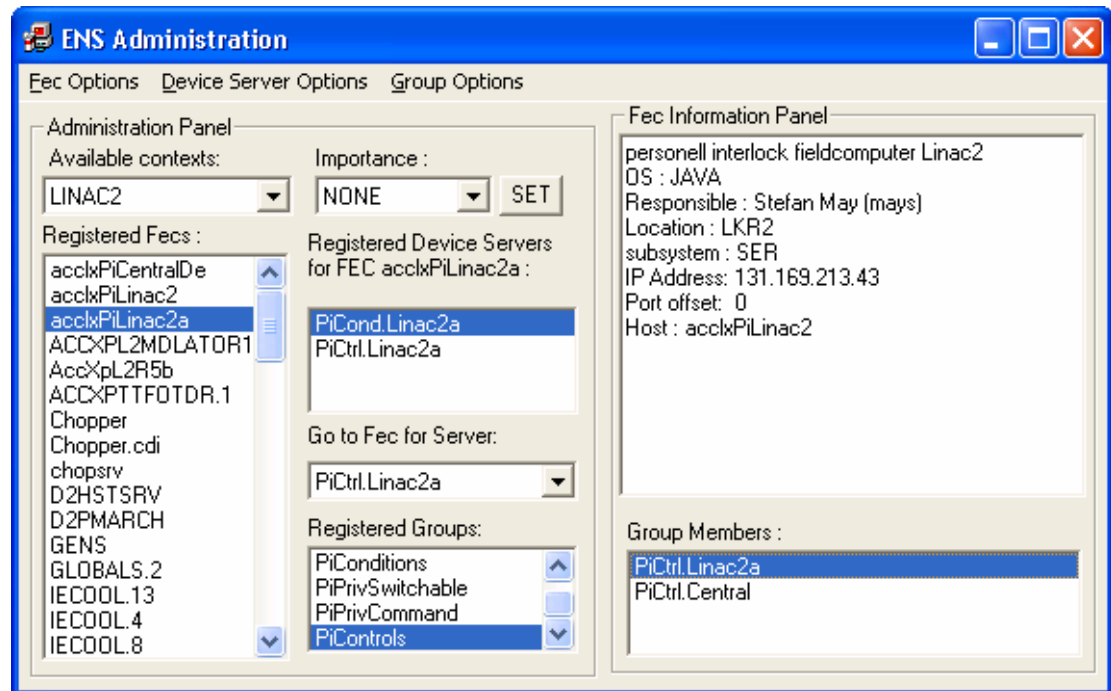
ENS Administration

Fec Options Device Server Options Group Options

Administration Panel

Available contexts:

LINAC2

Importance :

NONE

SET

Registered Fecs :

acclxPiCentralDe
acclxPiLinac2
acclxPiLinac2a
ACCXPL2MDLATOR1
AccXpL2R5b
ACCXPTTFOTDR.1
Chopper
Chopper.cdi
chopsrv
D2HSTSRV
D2PMARCH
GENS
GLOBALS.2
IECOOL.13
IECOOL.4
IECOOL.8

Registered Device Servers for FEC acclxPiLinac2a :

PiCond.Linac2a
PiCtrl.Linac2a

Go to Fec for Server:

PiCtrl.Linac2a

Registered Groups:

PiConditions
PiPrivSwitchable
PiPrivCommand
PiControls

Fec Information Panel

personell interlock fieldcomputer Linac2
OS : JAVA
Responsible : Stefan May (mays)
Location : LKR2
subsystem : SER
IP Address: 131.169.213.43
Port offset: 0
Host : acclxPiLinac2

Group Members :

PiCtrl.Linac2a
PiCtrl.Central